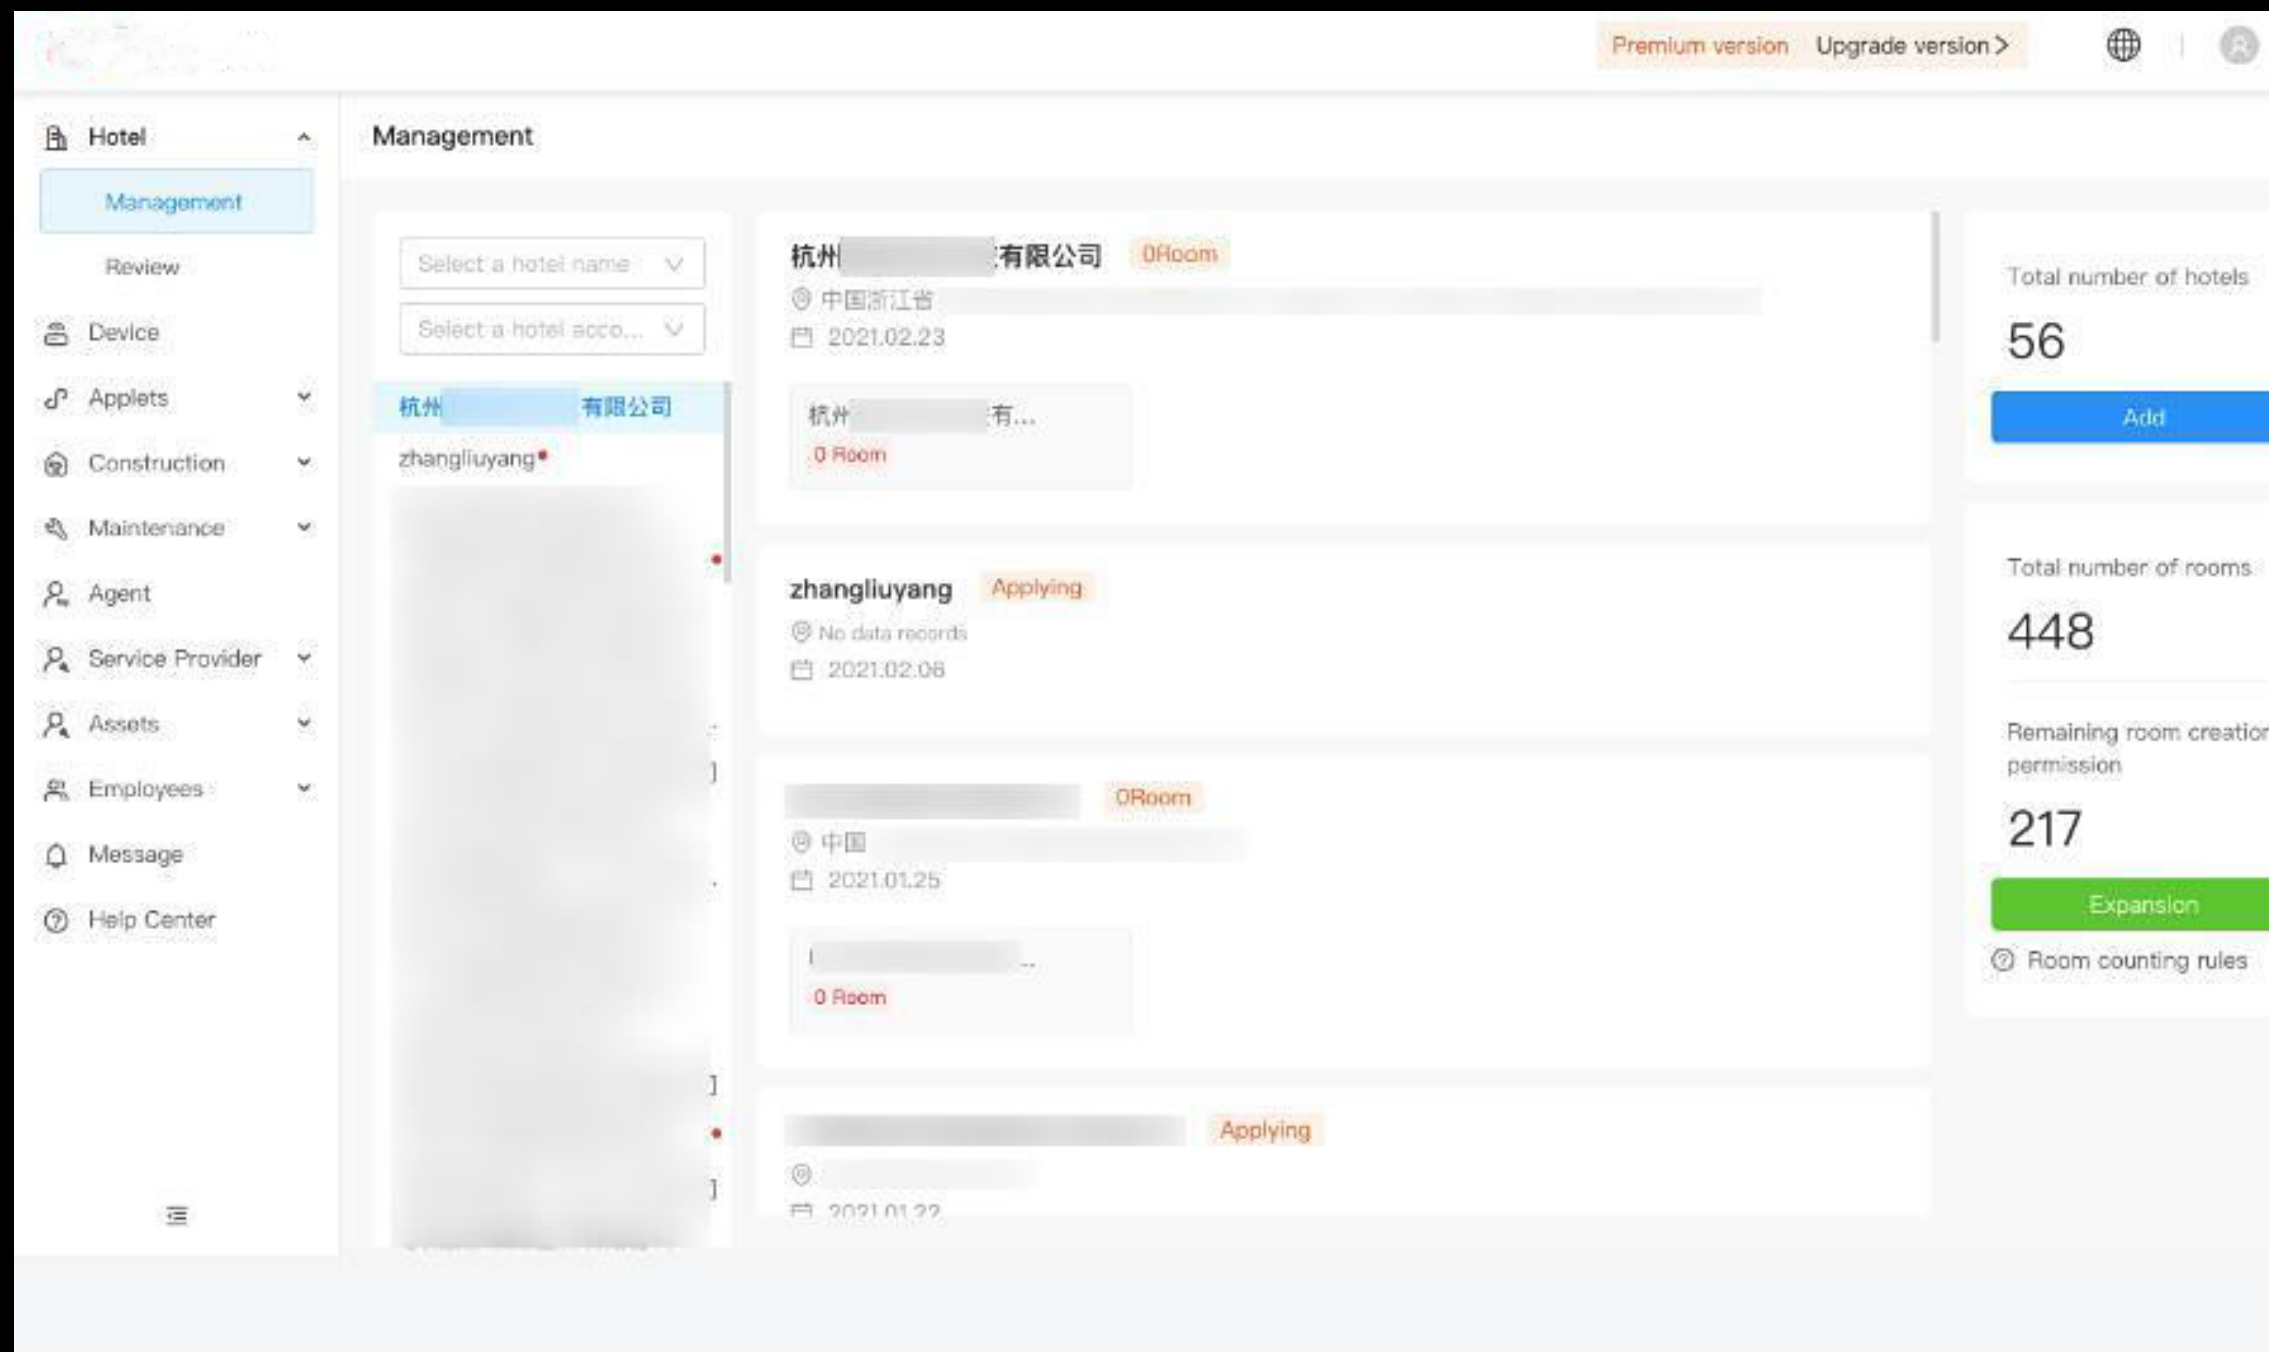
Premium version Upgrade version >

Hotel

Management

Review

Device

Applets

Construction

Maintenance

Agent

Service Provider

Assets

Employees

Message

Help Center

Management

Select a hotel name

Select a hotel acco...

杭州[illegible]有限公司

zhangliuyang

杭州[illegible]有限公司 0Room

中国浙江省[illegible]

2021.02.23

杭州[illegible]有...

0 Room

zhangliuyang Applying

No data records

2021.02.06

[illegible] 0Room

中国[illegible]

2021.01.25

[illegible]...

0 Room

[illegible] Applying

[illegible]

2021.01.22

Total number of hotels

56

Add

Total number of rooms

448

Remaining room creatior permission

217

Expansion

Room counting rules